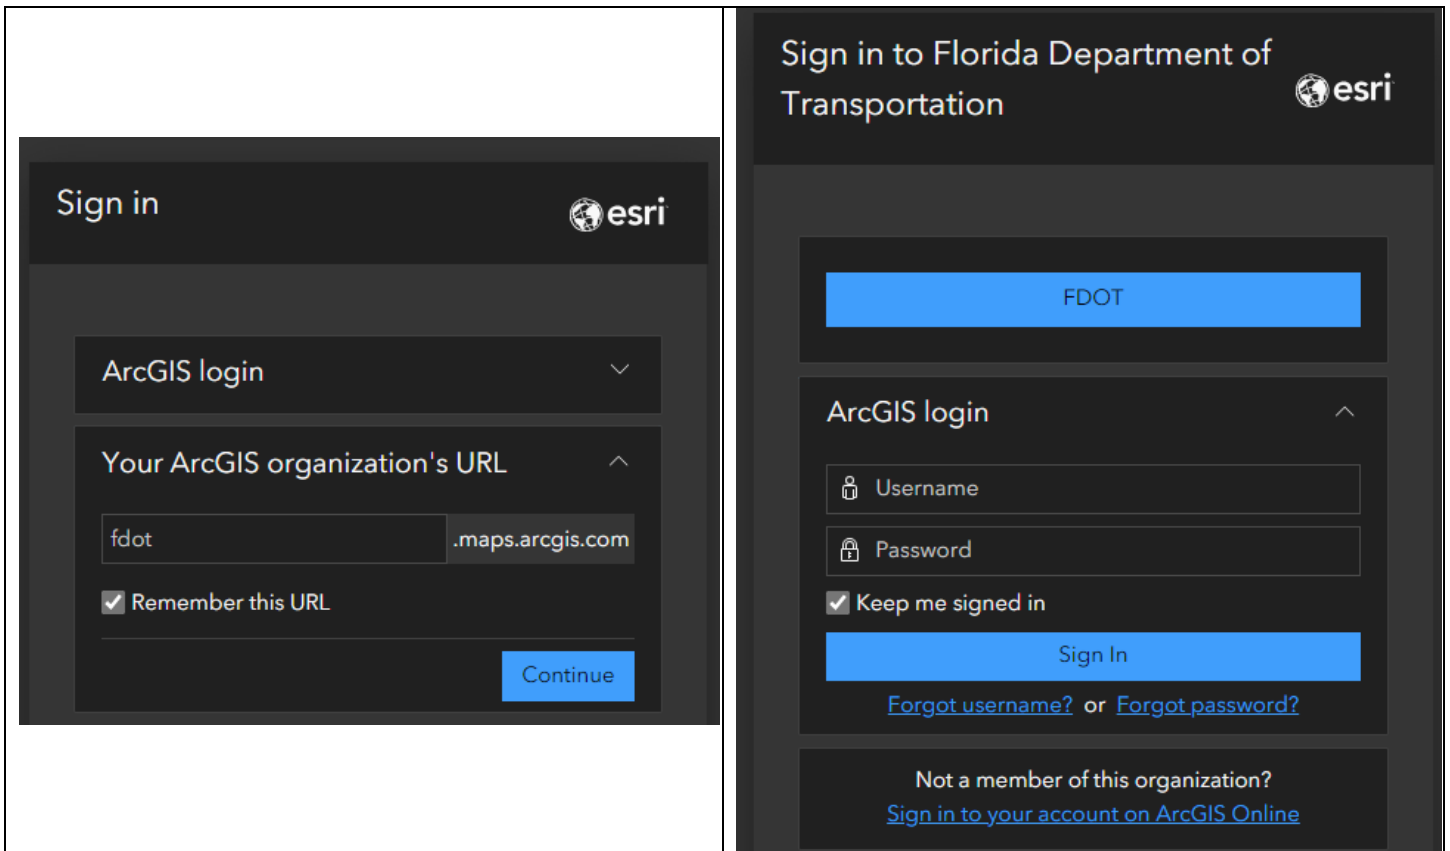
Sign in

esri

ArcGIS login

Your ArcGIS organization's URL

fdot .maps.arcgis.com

Remember this URL

Continue

Sign in to Florida Department of Transportation

esri

FDOT

ArcGIS login

Username

Password

Keep me signed in

Sign In

Forgot username? or Forgot password?

Not a member of this organization?

Sign in to your account on ArcGIS Online